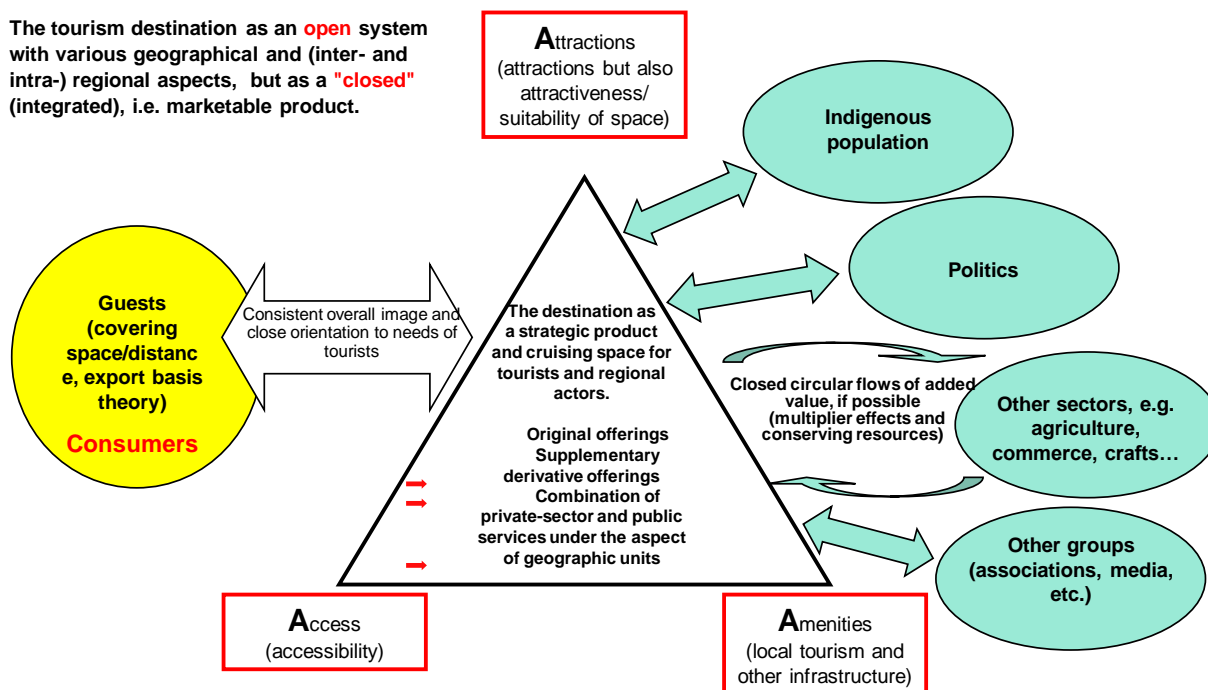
The tourism destination as an open system with various geographical and (inter- and intra-) regional aspects, but as a "closed" (integrated), i.e. marketable product.

Attractions
(attractions but also attractiveness/ suitability of space)

Indigenous population

Politics

Guests (covering space/distance, export basis theory)
Consumers

Consistent overall image and close orientation to needs of tourists

The destination as a strategic product and cruising space for tourists and regional actors.

Original offerings
Supplementary derivative offerings
Combination of private-sector and public services under the aspect of geographic units

Closed circular flows of added value, if possible (multiplier effects and conserving resources)

Other sectors, e.g. agriculture, commerce, crafts…

Other groups (associations, media, etc.)

Access
(accessibility)

Amenities
(local tourism and other infrastructure)